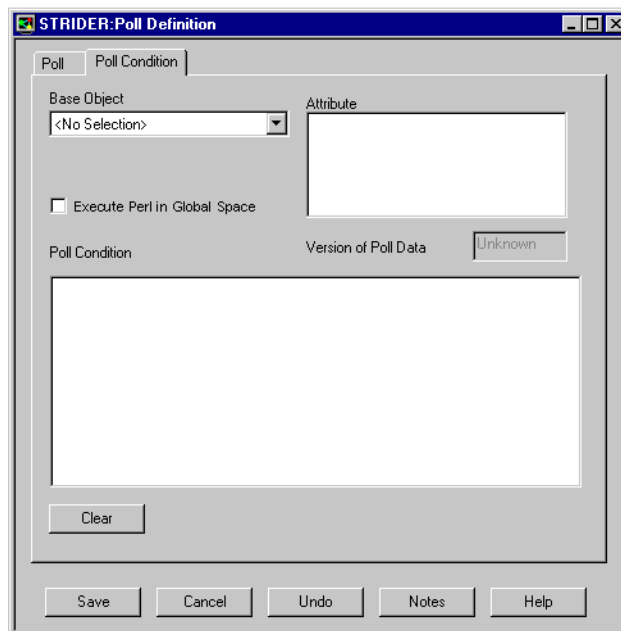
STRIDER:Poll Definition

Poll

Poll Condition

Base Object

<No Selection>

Attribute

Execute Perl in Global Space

Poll Condition

Version of Poll Data

Unknown

Clear

Save

Cancel

Undo

Notes

Help